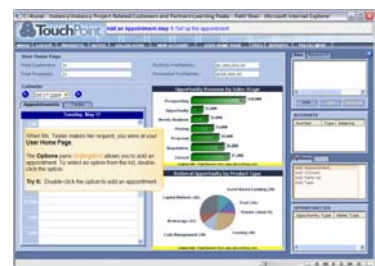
TouchPoint Add an appointment step 1: Set up the appointment

User Home Page

Calendar

Appointments

Tuesday, May 17

Opportunity Revenue by Sales Stage

Prospecting
Opportunity
Needs Analysis
Pricing
Proposal
Negotiation
Closed

Referral Opportunity by Product Type

Capital Markets
Brokerage
Cash Management
Lending

When Ms. Teale makes her request, you are at your User Home Page.

The Options pane highlighted allows you to add an appointment. To select an option from the list, double click the option.

Try it: Double-click the option to add an appointment.

Accounts

Options

Opportunities